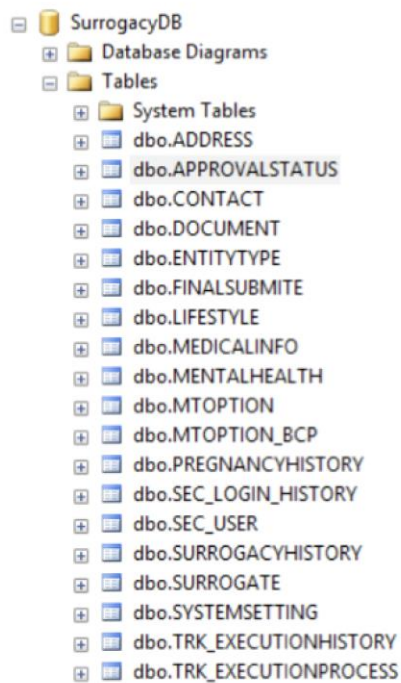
SurrogacyDB
Database Diagrams
Tables
System Tables
dbo.ADDRESS
dbo.APPROVALSTATUS
dbo.CONTACT
dbo.DOCUMENT
dbo.ENTITYTYPE
dbo.FINALSUBMITE
dbo.LIFESTYLE
dbo.MEDICALINFO
dbo.MENTALHEALTH
dbo.MTOPTION
dbo.MTOPTION_BCP
dbo.PREGNANCYHISTORY
dbo.SEC_LOGIN_HISTORY
dbo.SEC_USER
dbo.SURROGACYHISTORY
dbo.SURROGATE
dbo.SYSTEMSETTING
dbo.TRK_EXECUTIONHISTORY
dbo.TRK_EXECUTIONPROCESS